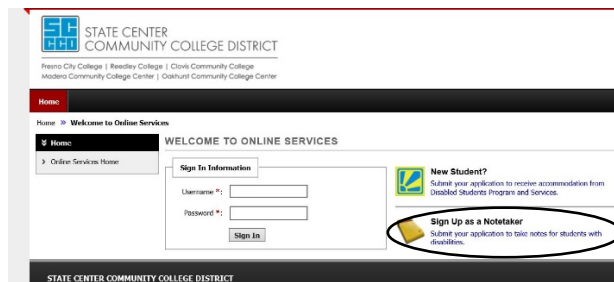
SC CCD STATE CENTER COMMUNITY COLLEGE DISTRICT

Fresno City College | Reedley College | Clovis Community College
Madera Community College Center | Oakhurst Community College Center

Home

Home » Welcome to Online Services

¥ Home

› Online Services Home

WELCOME TO ONLINE SERVICES

Sign In Information

Username *:

Password *:

Sign In

New Student?
Submit your application to receive accommodation from Disabled Students Programs and Services.

Sign Up as a Notetaker
Submit your application to take notes for students with disabilities.

STATE CENTER COMMUNITY COLLEGE DISTRICT